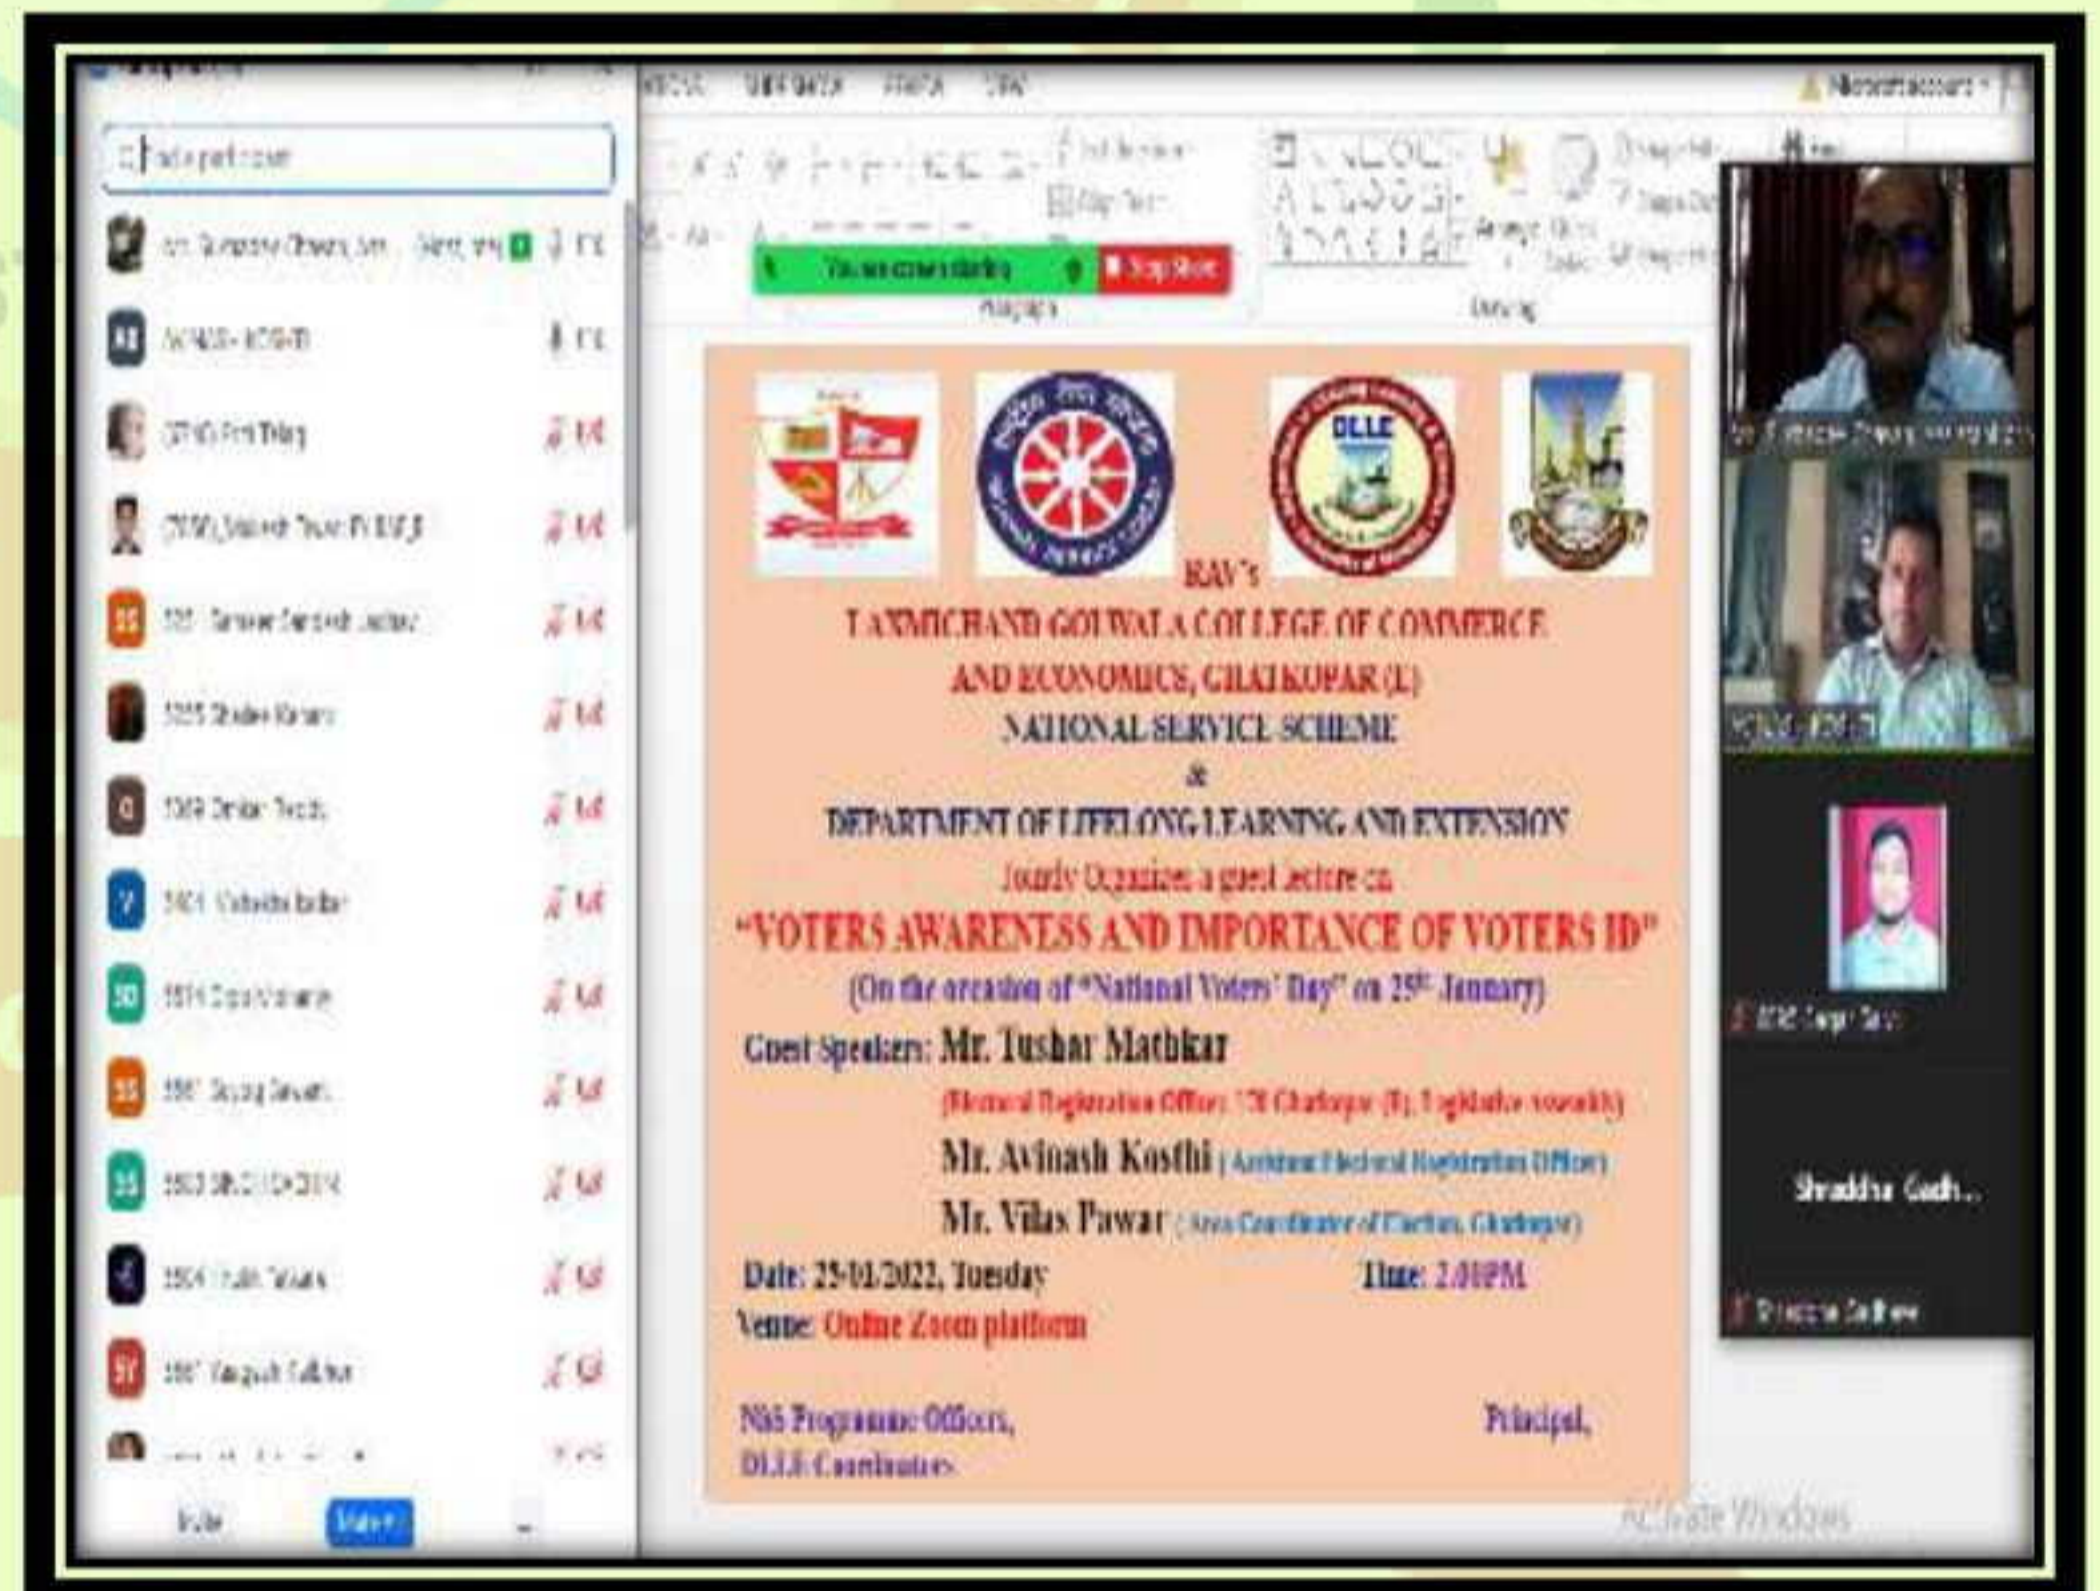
RAV's
LAXMICHAND GOLWALA COLLEGE OF COMMERCE AND ECONOMICS, GHATKOPAR (E)
NATIONAL SERVICE SCHEME
&
DEPARTMENT OF LIFELONG LEARNING AND EXTENSION
Jointly Organizes a guest lecture on
"VOTERS AWARENESS AND IMPORTANCE OF VOTERS ID"
(On the occasion of "National Voters' Day" on 25th January)

Guest Speakers: Mr. Tushar Mathkar
([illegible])
Mr. Avinash Kosthi ( Assistant Electoral Registration Officer)
Mr. Vilas Pawar ( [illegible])

Date: 25-01-2022, Tuesday
Time: 2.00PM
Venue: Online Zoom platform

NSS Programme Officers,
DLLE Coordinator
Principal,

Shraddha Gadh...

Activate Windows